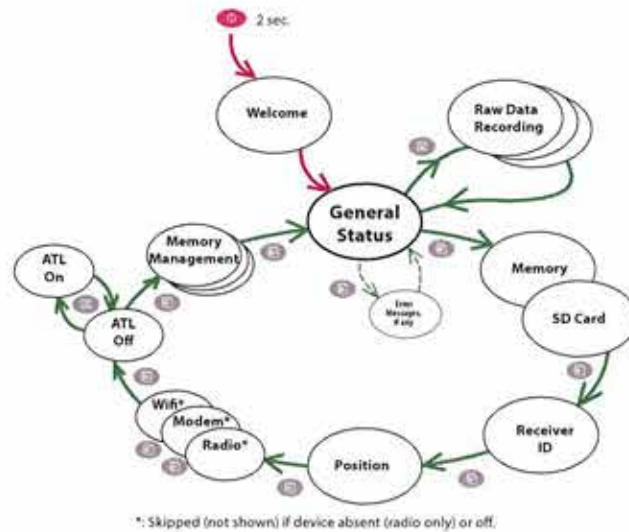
2 sec.

Welcome

Raw Data Recording

General Status

Memory

SD Card

Receiver ID

Position

Radio*

Modem*

Wifi*

ATL Off

ATL On

Memory Management

Error Messages, if any

*: Skipped (not shown) if device absent (radio only) or off.